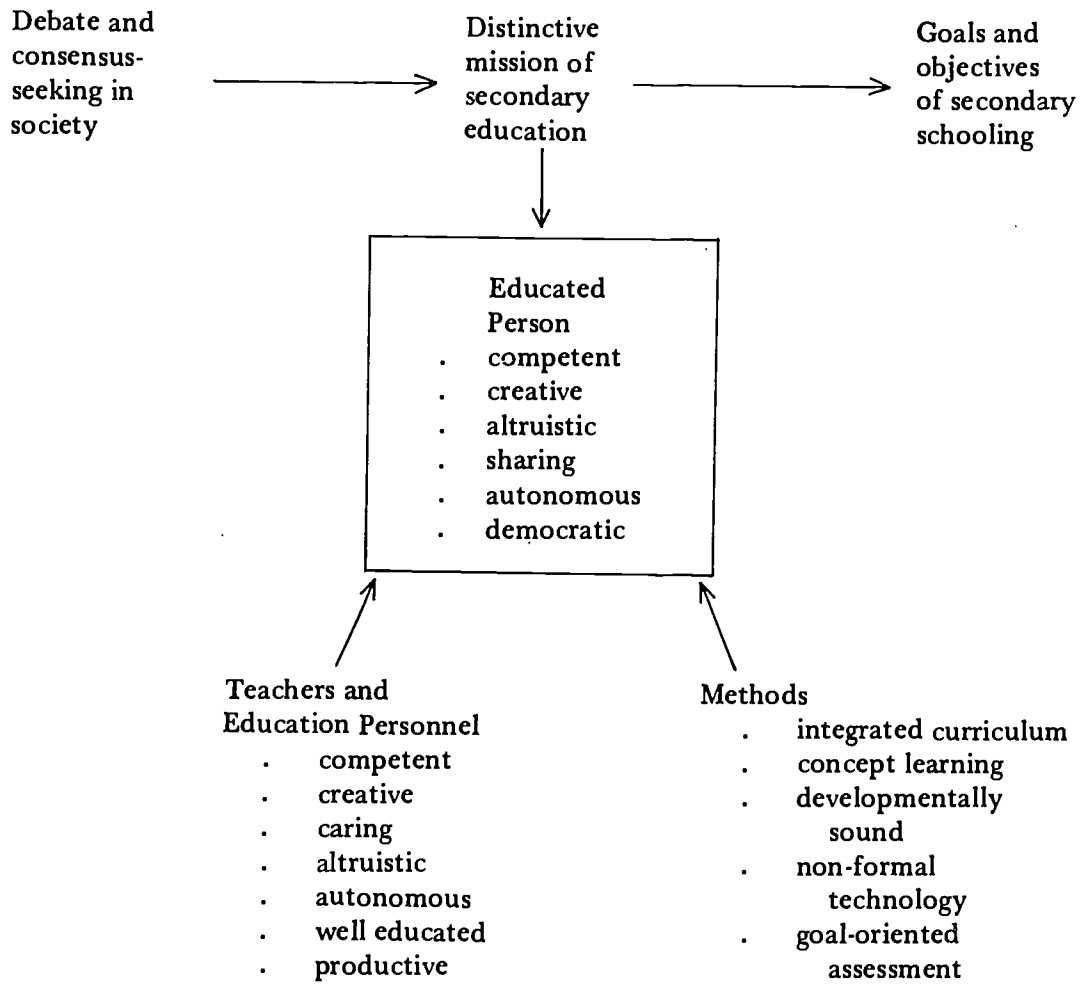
Debate and consensus-seeking in society

Distinctive mission of secondary education

Goals and objectives of secondary schooling

Educated Person
. competent
. creative
. altruistic
. sharing
. autonomous
. democratic

Teachers and Education Personnel
. competent
. creative
. caring
. altruistic
. autonomous
. well educated
. productive

Methods
. integrated curriculum
. concept learning
. developmentally sound
. non-formal technology
. goal-oriented assessment